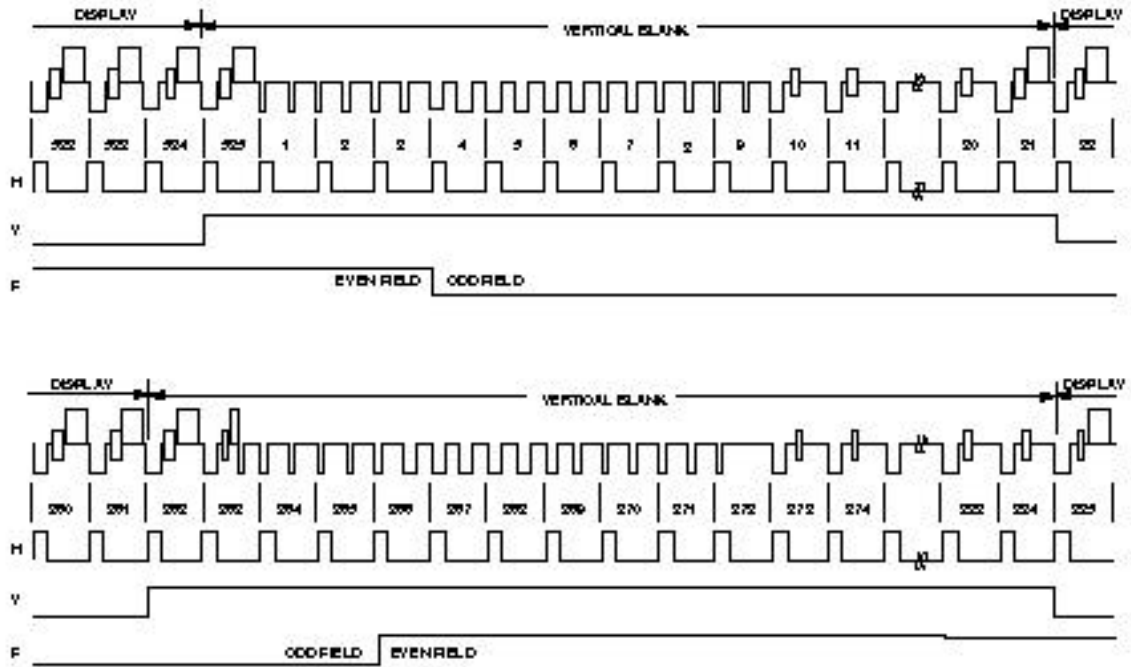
DISPLAY
VERTICAL BLANK
DISPLAY

522 | 522 | 524 | 525 | 1 | 2 | 2 | 4 | 5 | 6 | 7 | 2 | 9 | 10 | 11 | 20 | 21 | 22

H
V
F
EVEN FIELD
ODD FIELD

DISPLAY
VERTICAL BLANK
DISPLAY

260 | 261 | 262 | 262 | 264 | 265 | 266 | 267 | 262 | 269 | 270 | 271 | 272 | 272 | 274 | 222 | 224 | 225

H
V
F
ODD FIELD
EVEN FIELD